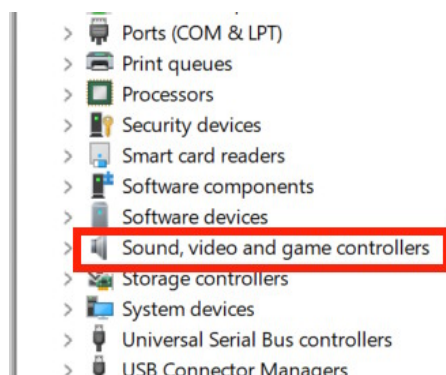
> Ports (COM & LPT)
> Print queues
> Processors
> Security devices
> Smart card readers
> Software components
> Software devices
> Sound, video and game controllers
> Storage controllers
> System devices
> Universal Serial Bus controllers
> USB Connector Managers